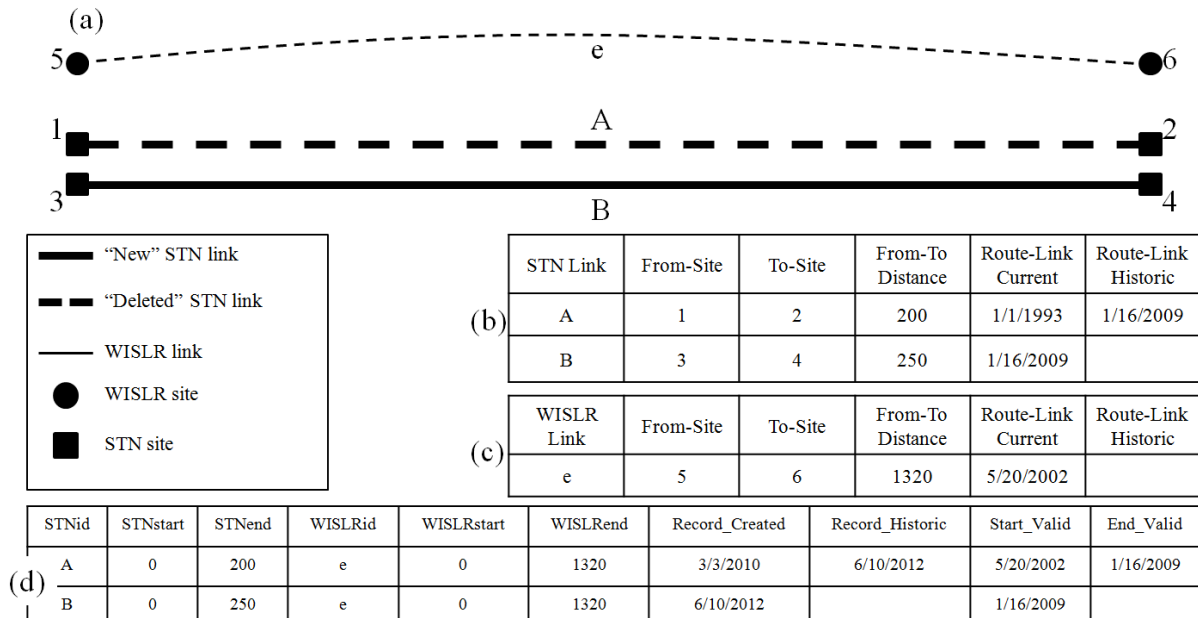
(a)

5 e 6

1 A 2

3 B 4

“New” STN link

“Deleted” STN link

WISLR link

WISLR site

STN site

(b)

| STN Link | From-Site | To-Site | From-To Distance | Route-Link Current | Route-Link Historic |
|---|---|---|---|---|---|
| A | 1 | 2 | 200 | 1/1/1993 | 1/16/2009 |
| B | 3 | 4 | 250 | 1/16/2009 | |

(c)

| WISLR Link | From-Site | To-Site | From-To Distance | Route-Link Current | Route-Link Historic |
|---|---|---|---|---|---|
| e | 5 | 6 | 1320 | 5/20/2002 | |

(d)

| STNid | STNstart | STNend | WISLRid | WISLRstart | WISLRend | Record_Created | Record_Historic | Start_Valid | End_Valid |
|---|---|---|---|---|---|---|---|---|---|
| A | 0 | 200 | e | 0 | 1320 | 3/3/2010 | 6/10/2012 | 5/20/2002 | 1/16/2009 |
| B | 0 | 250 | e | 0 | 1320 | 6/10/2012 | | 1/16/2009 | |